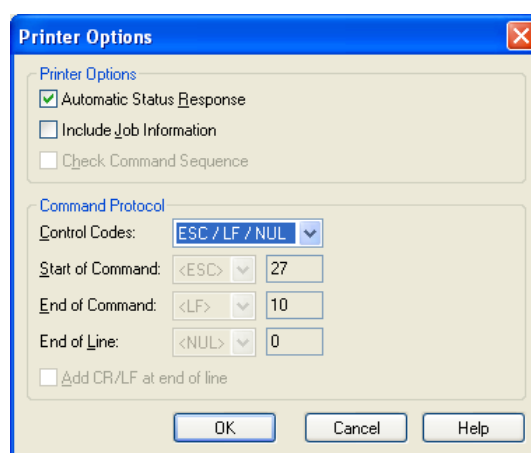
Printer Options

Printer Options

Automatic Status Response

Include Job Information

Check Command Sequence

Command Protocol

Control Codes: ESC / LF / NUL

Start of Command: <ESC> 27

End of Command: <LF> 10

End of Line: <NUL> 0

Add CR/LF at end of line

OK Cancel Help